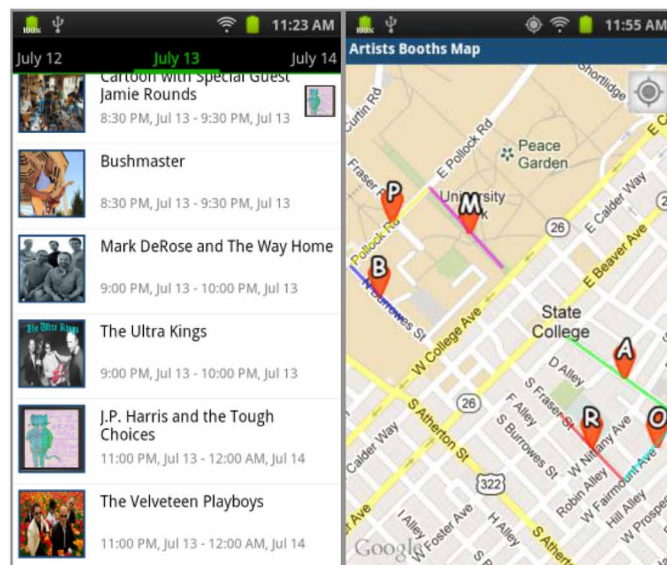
11:23 AM

July 12 July 13 July 14

Cartoon with Special Guest Jamie Rounds
8:30 PM, Jul 13 - 9:30 PM, Jul 13

Bushmaster
8:30 PM, Jul 13 - 9:30 PM, Jul 13

Mark DeRose and The Way Home
9:00 PM, Jul 13 - 10:00 PM, Jul 13

The Ultra Kings
9:00 PM, Jul 13 - 10:00 PM, Jul 13

J.P. Harris and the Tough Choices
11:00 PM, Jul 13 - 12:00 AM, Jul 14

The Velveteen Playboys
11:00 PM, Jul 13 - 12:00 AM, Jul 14

11:55 AM

Artists Booths Map

Curtin Rd
Shortlidge
E Pollock Rd
Peace Garden
Fraser
P
M
University Park
E Calder Way
Pollock Rd
26
E Beaver Ave
B
N Burrowes St
W College Ave
State College
A
D Alley
26
S Fraser St
S Atherton St
F Alley
S Burrowes St
R
O
W Nittany Ave
Calder Way
W Fairmount Ave
322
Robin Alley
Hill Alley
W Prospe
I Alley
H Alley
Ave
Google
S Ather